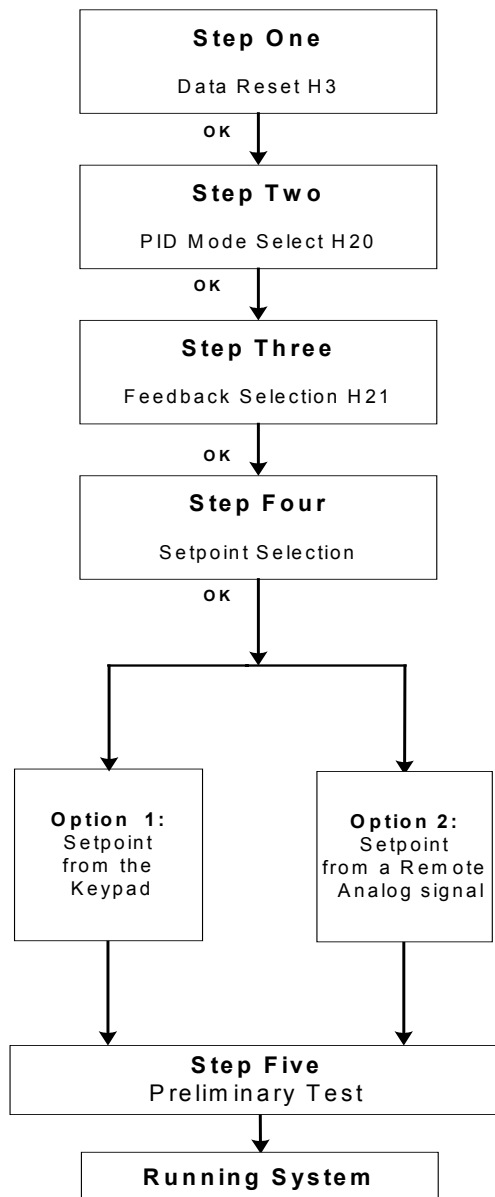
Step One
Data Reset H3

OK

Step Two
PID Mode Select H20

OK

Step Three
Feedback Selection H21

OK

Step Four
Setpoint Selection

OK

Option 1:
Setpoint from the Keypad

Option 2:
Setpoint from a Remote Analog signal

Step Five
Preliminary Test

Running System